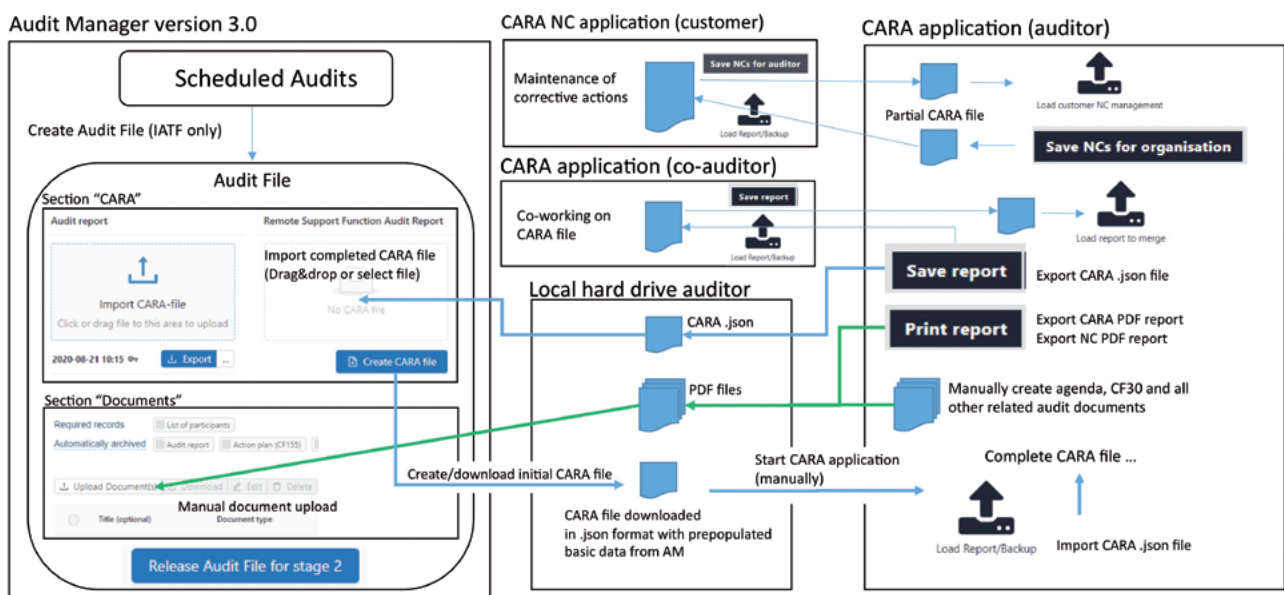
Audit Manager version 3.0

Scheduled Audits

Create Audit File (IATF only)

Audit File

Section "CARA"

Audit report

Remote Support Function Audit Report

Import CARA-file

Click or drag file to this area to upload

Import completed CARA file (Drag&drop or select file)

No CARA file

2020-06-21 10:15

Export

...

Create CARA file

Section "Documents"

Required records

List of participants

Automatically archived

Audit report

Action plan (CF155)

Upload Document(s)

Download

Edit

Delete

Manual document upload

Title (optional)

Document type

Release Audit File for stage 2

CARA NC application (customer)

Maintenance of corrective actions

Save NCs for auditor

Load Report/Backup

CARA application (co-auditor)

Co-working on CARA file

Save report

Load Report/Backup

Local hard drive auditor

CARA .json

PDF files

Create/download initial CARA file

CARA file downloaded in .json format with prepopulated basic data from AM

Start CARA application (manually)

CARA application (auditor)

Load customer NC management

Partial CARA file

Save NCs for organisation

Load report to merge

Save report

Export CARA .json file

Print report

Export CARA PDF report
Export NC PDF report

Manually create agenda, CF30 and all other related audit documents

Complete CARA file ...

Load Report/Backup

Import CARA .json file